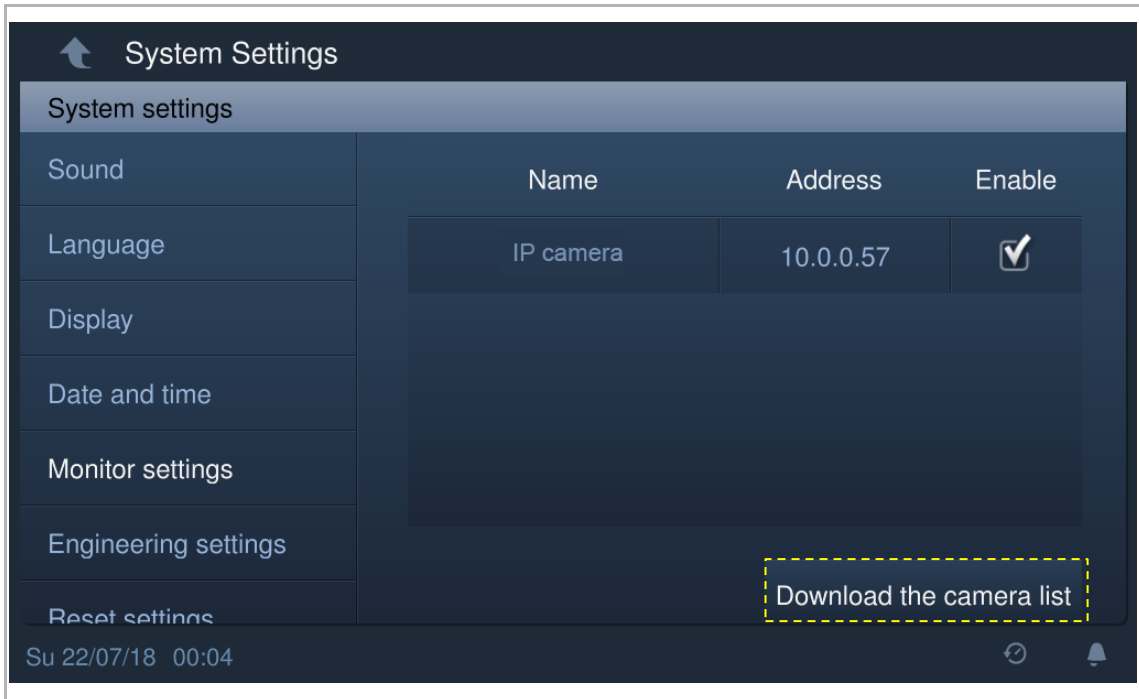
System Settings

System settings

Sound

Language

Display

Date and time

Monitor settings

Engineering settings

Reset settings

| Name | Address | Enable |
|---|---|---|
| IP camera | 10.0.0.57 | ☑ |

Download the camera list

Su 22/07/18 00:04